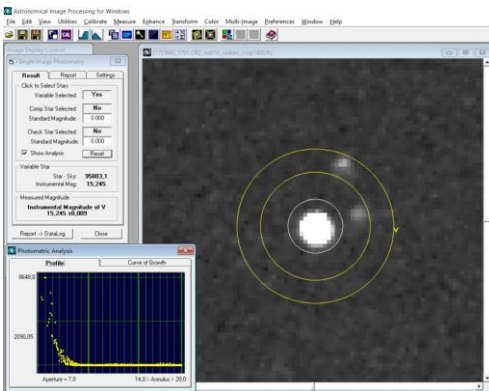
Astronomical Image Processing for Windows

File Edit View Utilities Calibrate Measure Enhance Transform Color Multi-Image Preferences Window Help

Image Display Control

Single Image Photometry

Result | Report | Settings

Click to Select Stars

Variable Selected: Yes

Comp Star Selected: No

Standard Magnitude: 0.000

Check Star Selected: No

Standard Magnitude: 0.000

Show Analysis | Reset

Variable Star

Star - Sky: 95883.1

Instrumental Mag: 15.245

Measured Magnitude

Instrumental Magnitude of V

15.245 ±0.009

Report -> DataLog | Close

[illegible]

Photometric Analysis

Profile | Curve of Growth

8646.0

2050.05

Aperture = 7.0

14.0 : Annulus : 20.0